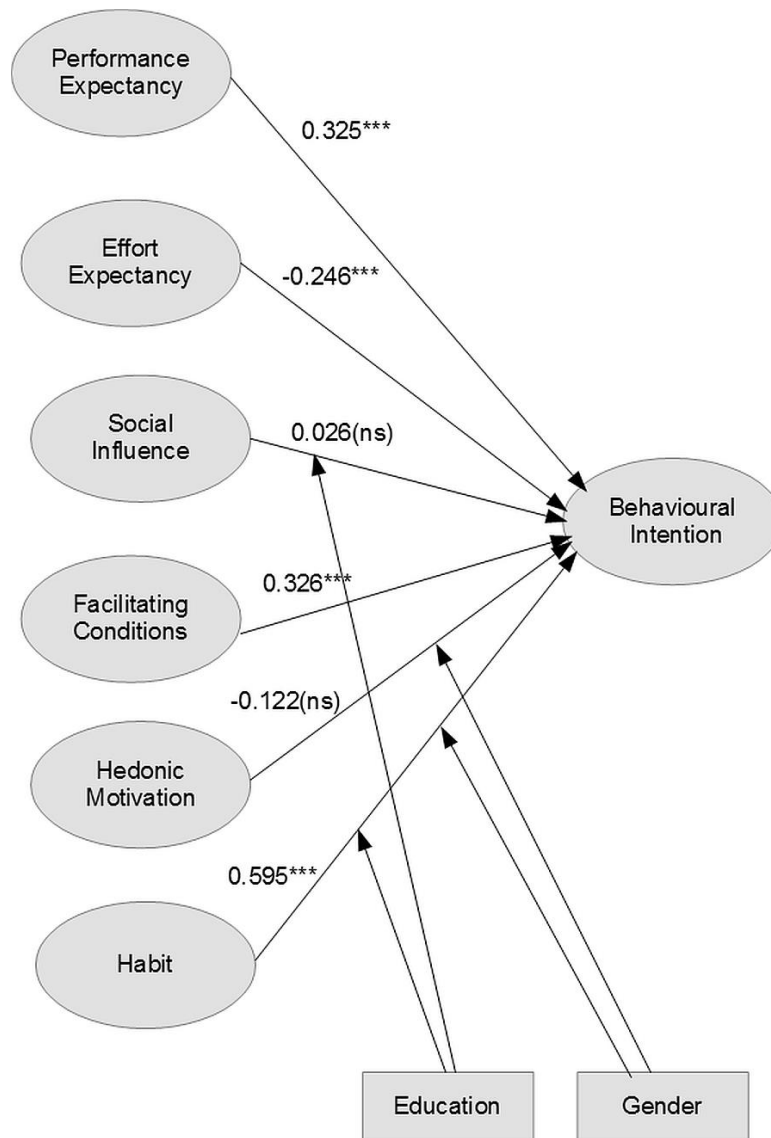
Performance Expectancy

0.325***

Effort Expectancy

-0.246***

Social Influence

0.026(ns)

Behavioural Intention

Facilitating Conditions

0.326***

-0.122(ns)

Hedonic Motivation

0.595***

Habit

Education

Gender